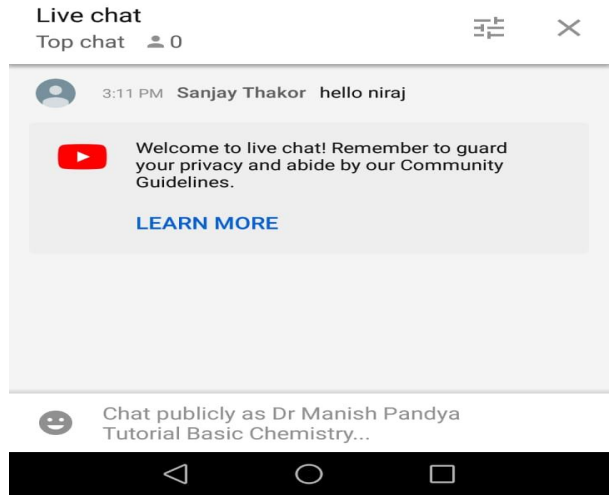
Live chat
Top chat 0

3:11 PM Sanjay Thakor hello niraj

Welcome to live chat! Remember to guard your privacy and abide by our Community Guidelines.

LEARN MORE

Chat publicly as Dr Manish Pandya Tutorial Basic Chemistry...